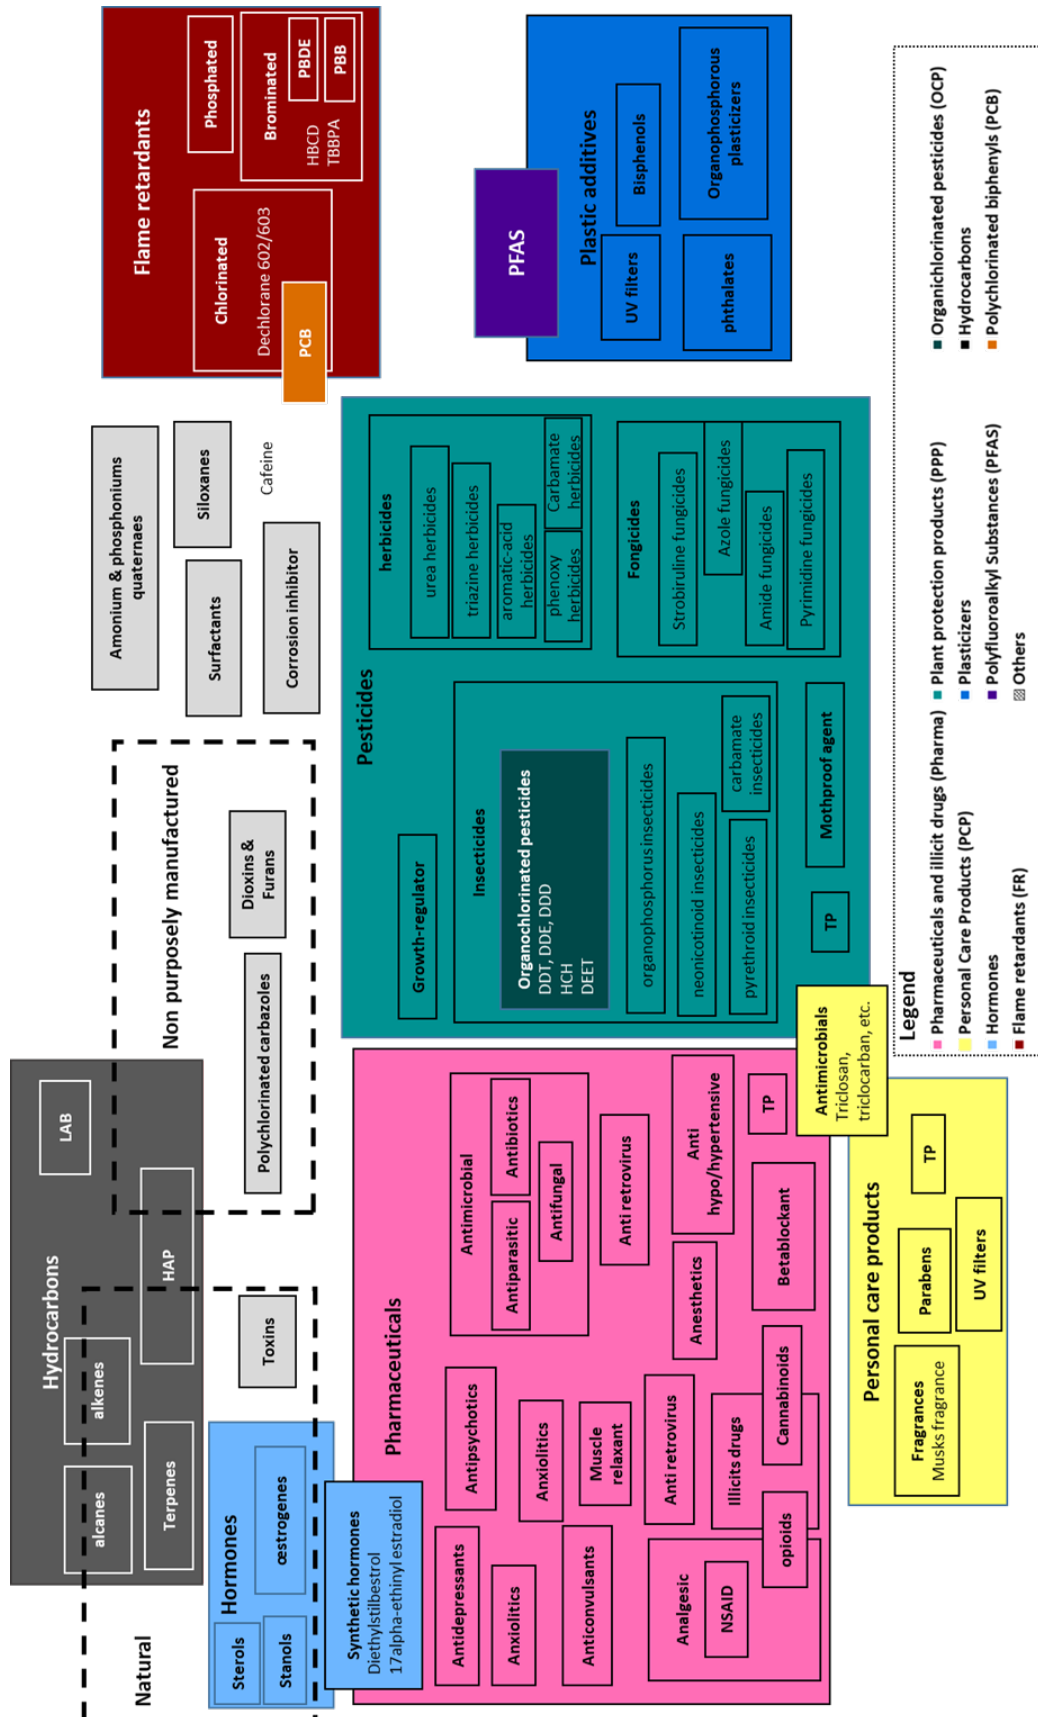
Flame retardants
Phosphated
Brominated
PBDE
PBB
HBCD
TBBPA
Chlorinated
Dechlorane 602/603
PCB

PFAS

Plastic additives
Bisphenols
Organophosphorous plasticizers
UV filters
phthalates

Legend
Organichlorinated pesticides (OCP)
Hydrocarbons
Polychlorinated biphenyls (PCB)
Pharmaceuticals and illicit drugs (Pharma)
Plant protection products (PPP)
Personal Care Products (PCP)
Plasticizers
Hormones
Polyfluoroalkyl Substances (PFAS)
Flame retardants (FR)
Others

Amonium & phosphoniums quaternaes
Siloxanes
Surfactants
Cafeine
Corrosion inhibitor

Non purposely manufactured
Dioxins & Furans
Polychlorinated carbazoles
Toxins

Pesticides
herbicides
urea herbicides
triazine herbicides
aromatic-acid herbicides
phenoxy herbicides
Carbamate herbicides
Fongicides
Strobiruline fungicides
Azole fungicides
Amide fungicides
Pyrimidine fungicides
Growth-regulator
Insecticides
Organochlorinated pesticides
DDT, DDE, DDD
HCH
DEET
organophosphorus insecticides
neonicotinoid insecticides
pyrethroid insecticides
carbamate insecticides
TP
Mothproof agent

Hydrocarbons
LAB
HAP
alkenes
alcanes
Terpenes

Hormones
œstrogenes
Sterols
Stanols
Synthetic hormones
Diethylstilbestrol
17alpha-ethinylestradiol

Natural

Pharmaceuticals
Antimicrobial
Antibiotics
Antiparasitic
Antifungal
Anti retrovirus
Anti hypo/hypertensive
TP
Anesthetics
Betablockant
Antipsychotics
Anxiolitics
Muscle relaxant
Anti retrovirus
Illicits drugs
Cannabinoids
opioids
Antidepressants
Anxiolitics
Anticonvulsants
Analgesic
NSAID

Antimicrobials
Triclosan, triclocarban, etc.

Personal care products
TP
Parabens
UV filters
Fragrances
Musks fragrance